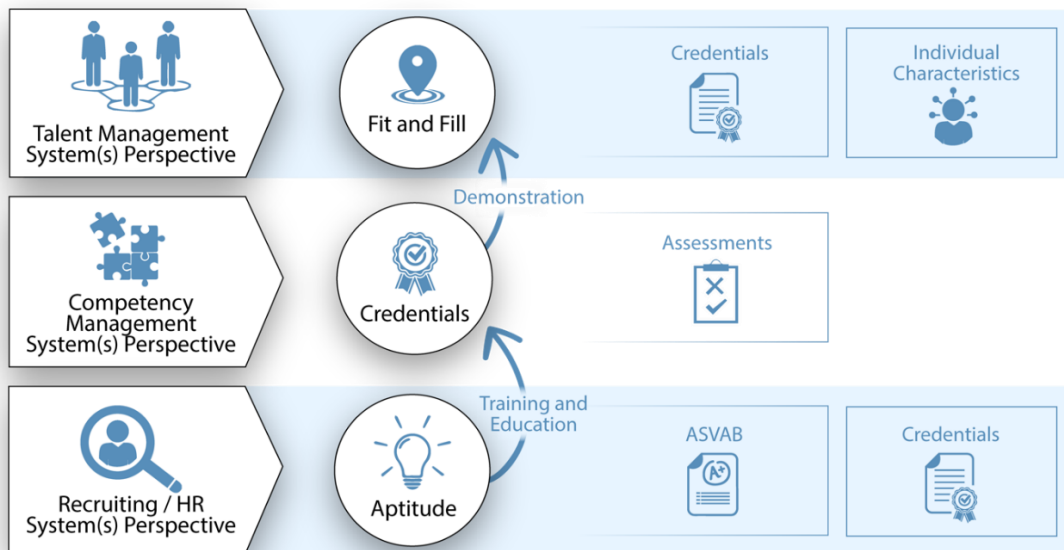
Talent Management System(s) Perspective

Fit and Fill

Credentials

Individual Characteristics

Demonstration

Competency Management System(s) Perspective

Credentials

Assessments

Training and Education

Recruiting / HR System(s) Perspective

Aptitude

ASVAB

A+

Credentials